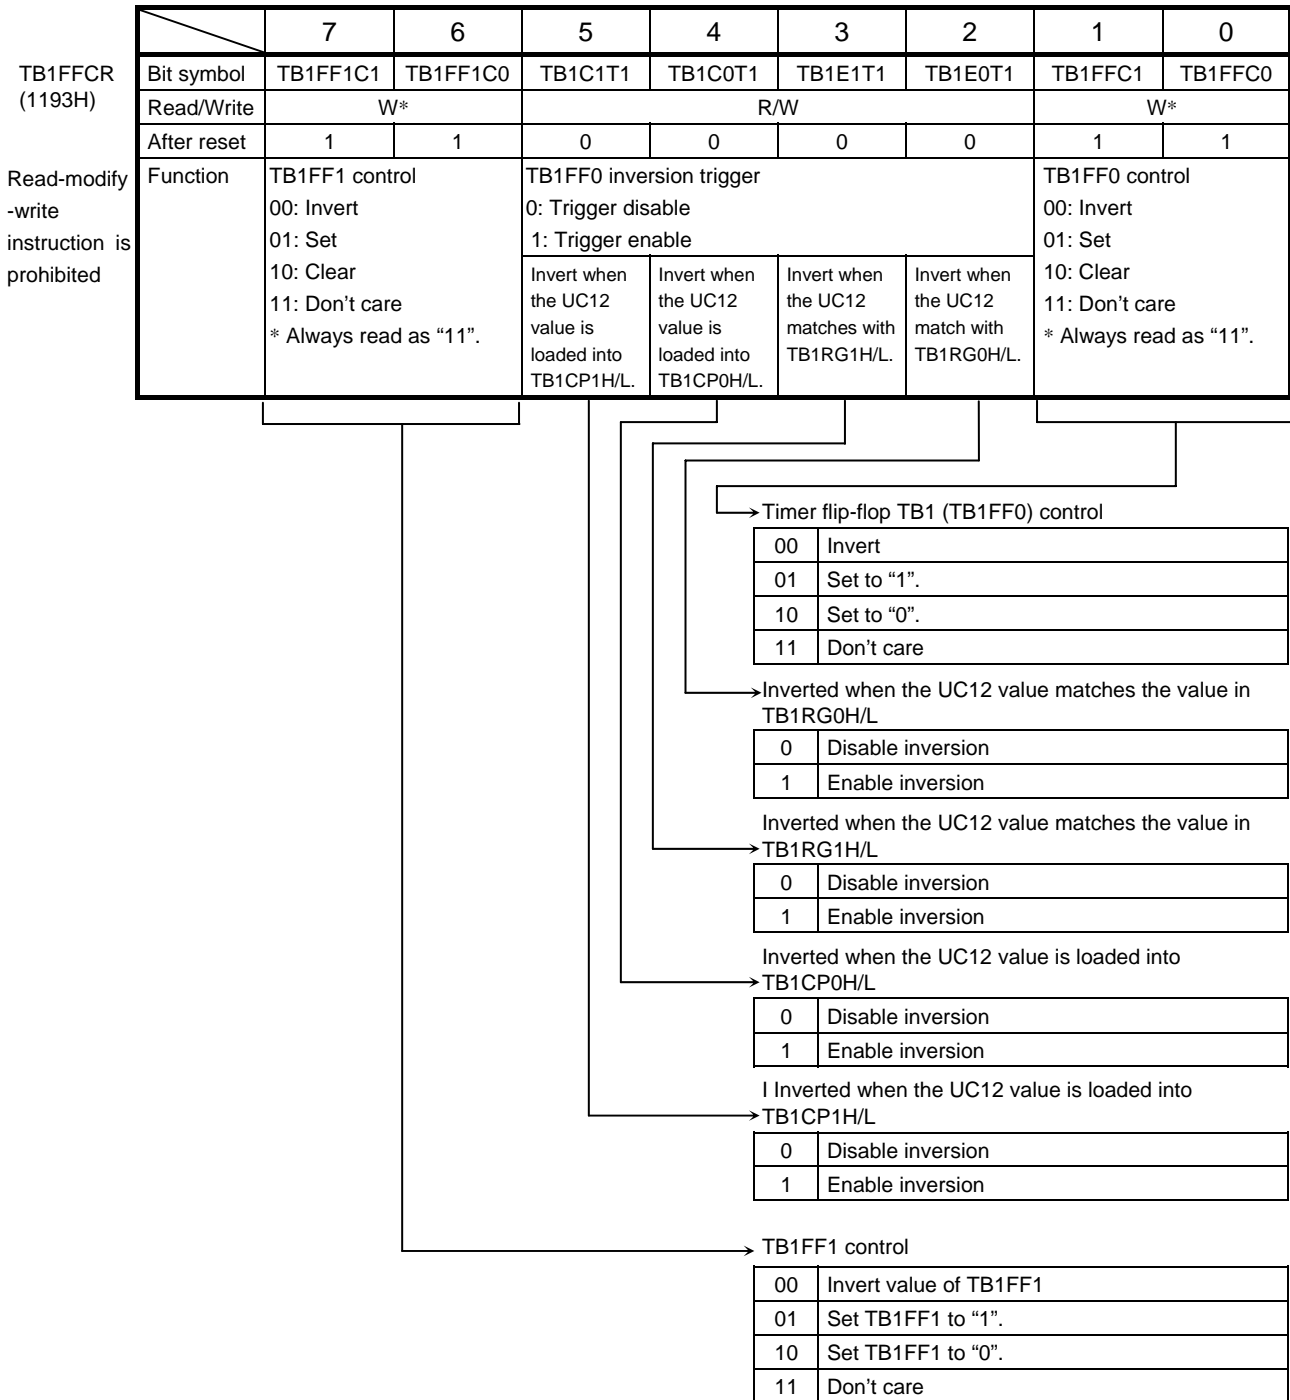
TB1FFCR
(1193H)

Read-modify -write instruction is prohibited

| | 7 | 6 | 5 | 4 | 3 | 2 | 1 | 0 |
|---|---|---|---|---|---|---|---|---|
| Bit symbol | TB1FF1C1 | TB1FF1C0 | TB1C1T1 | TB1C0T1 | TB1E1T1 | TB1E0T1 | TB1FFC1 | TB1FFC0 |
| Read/Write | W* | | R/W | | | | W* | |
| After reset | 1 | 1 | 0 | 0 | 0 | 0 | 1 | 1 |
| Function | TB1FF1 control 00: Invert 01: Set 10: Clear 11: Don't care * Always read as "11". | | TB1FF0 inversion trigger 0: Trigger disable 1: Trigger enable Invert when the UC12 value is loaded into TB1CP1H/L. | Invert when the UC12 value is loaded into TB1CP0H/L. | Invert when the UC12 matches with TB1RG1H/L. | Invert when the UC12 match with TB1RG0H/L. | TB1FF0 control 00: Invert 01: Set 10: Clear 11: Don't care * Always read as "11". | |

Timer flip-flop TB1 (TB1FF0) control

| 00 | Invert |
|---|---|
| 01 | Set to "1". |
| 10 | Set to "0". |
| 11 | Don't care |

Inverted when the UC12 value matches the value in TB1RG0H/L

| 0 | Disable inversion |
|---|---|
| 1 | Enable inversion |

Inverted when the UC12 value matches the value in TB1RG1H/L

| 0 | Disable inversion |
|---|---|
| 1 | Enable inversion |

Inverted when the UC12 value is loaded into TB1CP0H/L

| 0 | Disable inversion |
|---|---|
| 1 | Enable inversion |

I Inverted when the UC12 value is loaded into TB1CP1H/L

| 0 | Disable inversion |
|---|---|
| 1 | Enable inversion |

TB1FF1 control

| 00 | Invert value of TB1FF1 |
|---|---|
| 01 | Set TB1FF1 to "1". |
| 10 | Set TB1FF1 to "0". |
| 11 | Don't care |